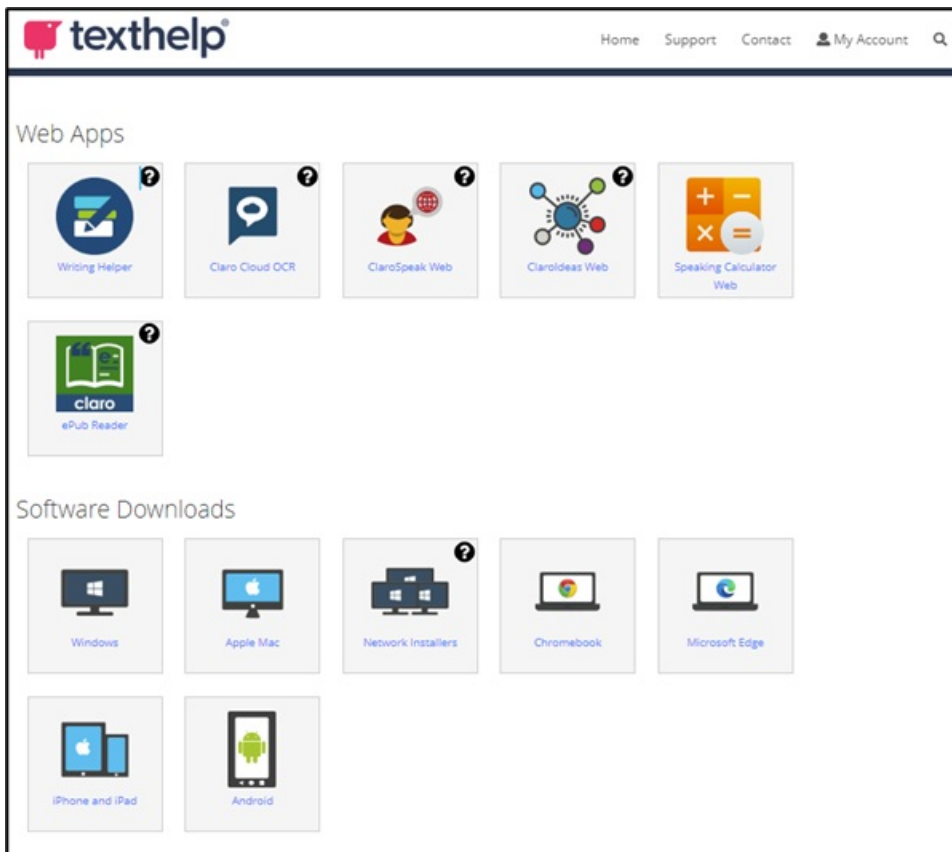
texthelp®

Home Support Contact My Account

Web Apps

Writing Helper

Claro Cloud OCR

ClaroSpeak Web

ClaroIdeas Web

Speaking Calculator Web

claro
ePub Reader

Software Downloads

Windows

Apple Mac

Network Installers

Chromebook

Microsoft Edge

iPhone and iPad

Android